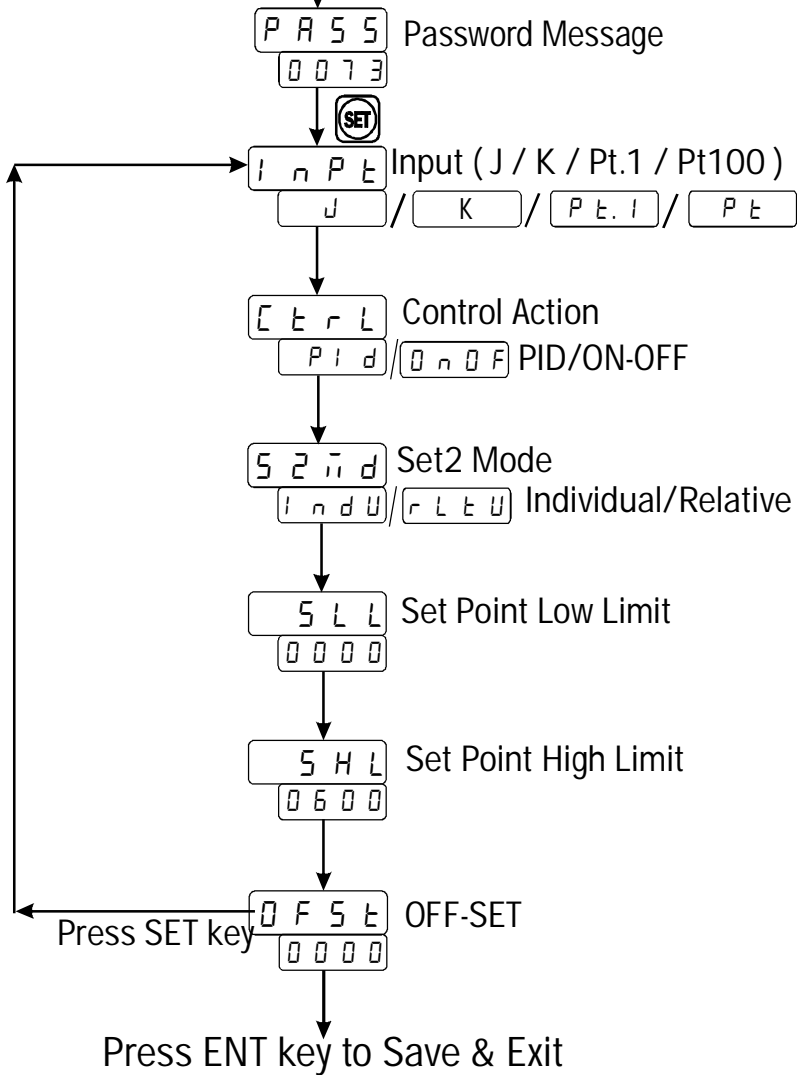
PASS Password Message
0073
SET
InPt Input ( J / K / Pt.1 / Pt100 )
J / K / Pt.1 / Pt
CtrL Control Action
PId / OnOF PID/ON-OFF
S2md Set2 Mode
IndU / rLtU Individual/Relative
SLL Set Point Low Limit
0000
SHL Set Point High Limit
0600
OFSt OFF-SET
Press SET key
0000
Press ENT key to Save & Exit